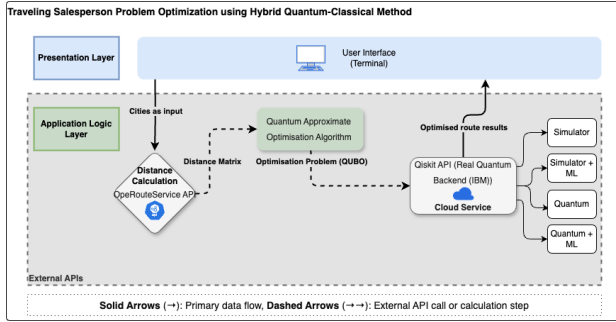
Traveling Salesperson Problem Optimization using Hybrid Quantum-Classical Method

Presentation Layer

User Interface
(Terminal)

Application Logic Layer

Cities as input

Quantum Approximate Optimisation Algorithm

Optimised route results

Simulator

Distance Calculation
OpeRouteService API

Distance Matrix

Optimisation Problem (QUBO)

Qiskit API (Real Quantum Backend (IBM))

Cloud Service

Simulator + ML

Quantum

Quantum + ML

External APIs

Solid Arrows (→): Primary data flow, Dashed Arrows (⇢⇢): External API call or calculation step